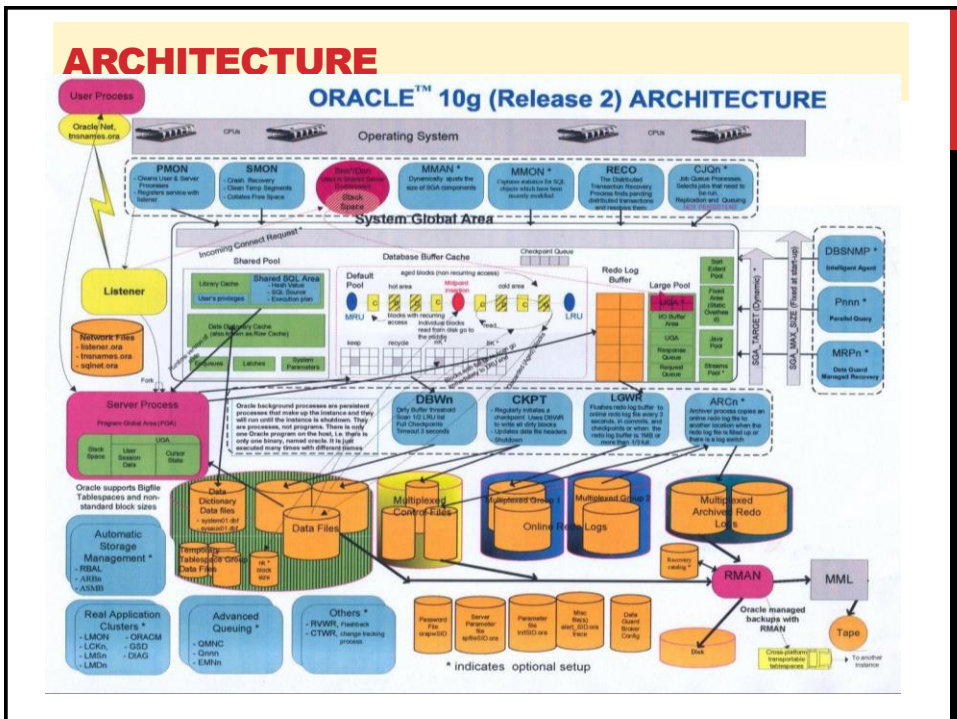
ARCHITECTURE

ORACLE™ 10g (Release 2) ARCHITECTURE

User Process

Oracle Net, tnsnames.ora

CPUs

Operating System

CPUs

PMON
- Cleans User & Server Processes
- Registers service with listener

SMON
- Crash Recovery
- Clean Temp Segments
- Coalesce Free Space

Stack Space

MMAN *
Dynamically adjusts the size of SGA components

MMON *
Captures statistics for SQL objects which have been recently modified

RECO
The Distributed Transaction Recovery Process finds pending distributed transactions and resolves them

CJQn *
Job Queue Processes. Selects jobs that need to be run. Replication and Queuing

System Global Area

Incoming Connect Request *

Shared Pool

Library Cache

Shared SQL Area
- Hash Value
- SQL Source
- Execution plan

User's privileges

Data Dictionary Cache (also known as Row Cache)

Enqueues

Latches

System Parameters

Database Buffer Cache

Checkpoint Queue

Default Pool

aged blocks (non recurring access)

hot area

Midpoint Insertion

cold area

MRU

LRU

blocks with recurring access

individual blocks read from disk go to the middle

read

keep

recycle

nK *

Redo Log Buffer

Large Pool

UGA

I/O Buffer Area

UGA

Response Queue

Request Queue

Fixed Area (Static Overhead)

Java Pool

Streams Pool *

SGA_TARGET (Dynamic)

SGA_MAX_SIZE (Fixed at start-up)

DBSNMP *
Intelligent Agent

Pnnn *
Parallel Query

MRPn *
Data Guard Managed Recovery

Listener

Network Files
- listener.ora
- tnsnames.ora
- sqlnet.ora

Fork

Server Process

Program Global Area (PGA)

UGA

Stack Space

User Session Data

Cursor State

Oracle background processes are persistent processes that make up the instance and they will run until the instance is shutdown. They are processes, not programs. There is only one Oracle program on the host, i.e. there is only one binary, named oracle. It is just executed many times with different names

DBWn
Dirty Buffer threshold
Scan 1/2 LRU list
Full Checkpoints
Timeout 3 seconds

CKPT
- Regularly initiates a checkpoint. Uses DBWR to write all dirty blocks
- Updates data file headers
- Shutdown

LGWR
Flushes redo log buffer to online redo log file every 3 seconds, in commits, and checkpoints or when the redo log buffer is 1MB or more than 1/3 full

ARCn *
Archiver process copies an online redo log file to another location when the redo log file is filled up or there is a log switch

Oracle supports Bigfile Tablespaces and non-standard block sizes

Data Dictionary Data files
- system01.dbf
- sysaux01.dbf

Data Files

Temporary Tablespace Group Data Files

nK * block size

Multiplexed Control Files

Multiplexed Group 1

Multiplexed Group 2

Online Redo Logs

Multiplexed Archived Redo Logs

Automatic Storage Management *
- RBAL
- ARBn
- ASMB

Recovery catalog *

RMAN

MML

Real Application Clusters *
- LMON
- LCKn,
- LMSn
- LMDn
- ORACM
- GSD
- DIAG

Advanced Queuing *
- QMNC
- Qnnn
- EMNn

Others *
- RVWR, Flashback
- CTWR, change tracking process

Password File orapwSID

Server Parameter file spfileSID.ora

Parameter file initSID.ora

Misc file(s) alert_SID.ora trace

Data Guard Broker Config

Oracle managed backups with RMAN

Tape

Disk

Cross-platform transportable tablespaces

To another instance

* indicates optional setup